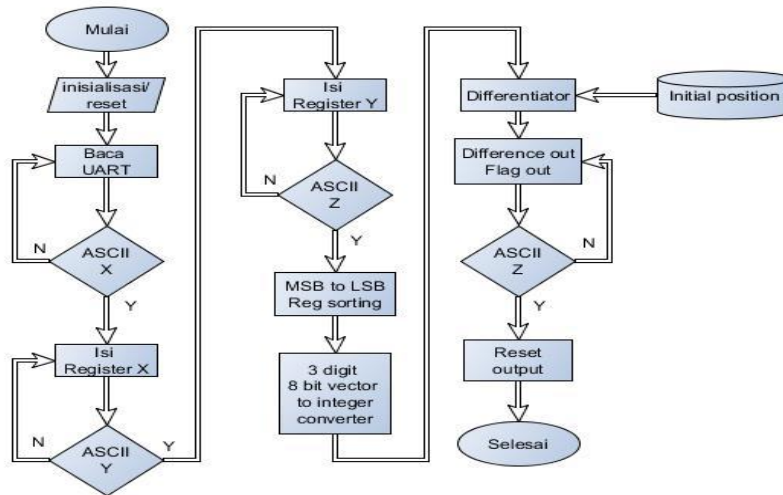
Mulai

inisialisasi/ reset

Baca UART

ASCII X

N

Y

Isi Register X

ASCII Y

N

Y

Isi Register Y

ASCII Z

N

Y

MSB to LSB Reg sorting

3 digit 8 bit vector to integer converter

Differentiator

Initial position

Difference out Flag out

ASCII Z

N

Y

Reset output

Selesai